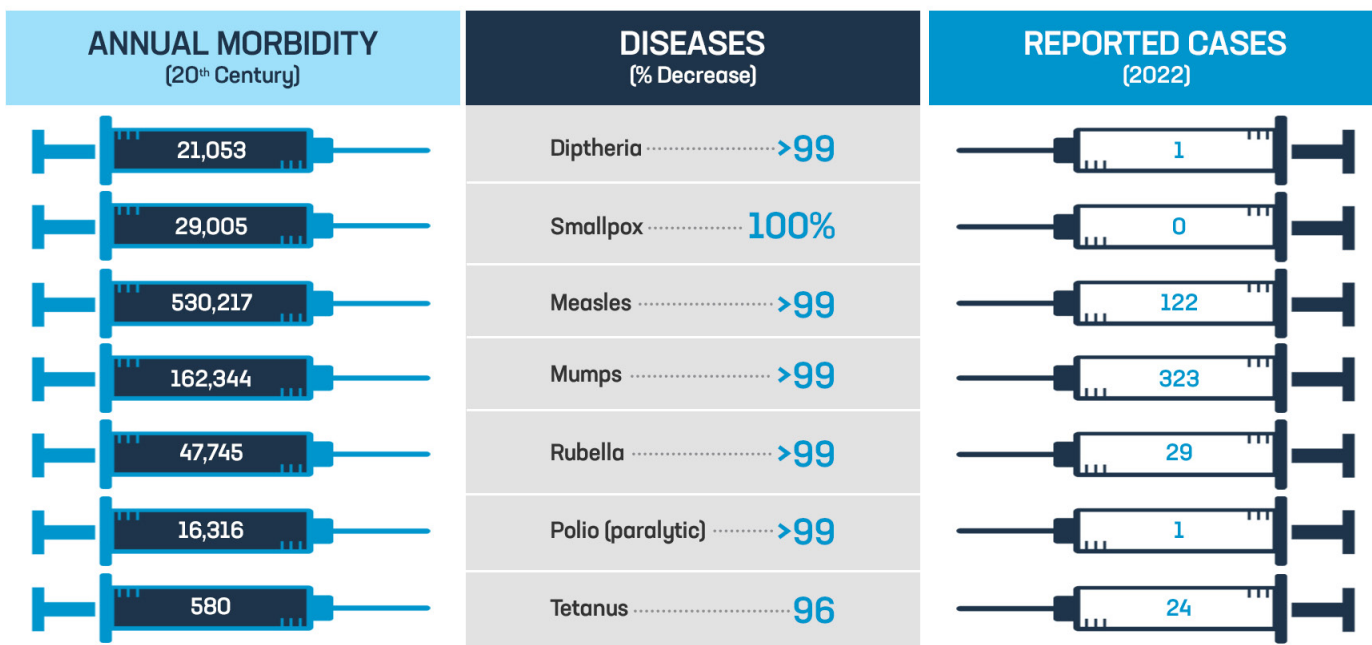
| ANNUAL MORBIDITY (20$^{th}$ Century) | DISEASES (% Decrease) | REPORTED CASES (2022) |
|---|---|---|
| 21,053 | Diptheria >99 | 1 |
| 29,005 | Smallpox 100% | 0 |
| 530,217 | Measles >99 | 122 |
| 162,344 | Mumps >99 | 323 |
| 47,745 | Rubella >99 | 29 |
| 16,316 | Polio (paralytic) >99 | 1 |
| 580 | Tetanus 96 | 24 |